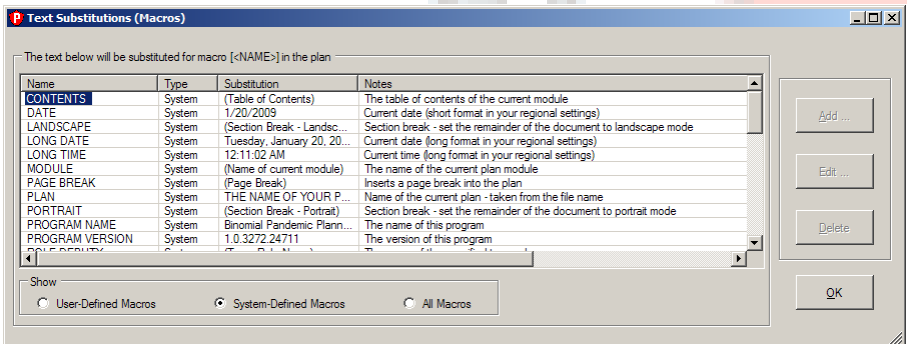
Text Substitutions (Macros)

The text below will be substituted for macro [<NAME>] in the plan

| Name | Type | Substitution | Notes |
|---|---|---|---|
| CONTENTS | System | (Table of Contents) | The table of contents of the current module |
| DATE | System | 1/20/2009 | Current date (short format in your regional settings) |
| LANDSCAPE | System | (Section Break - Landsc... | Section break - set the remainder of the document to landscape mode |
| LONG DATE | System | Tuesday, January 20, 20... | Current date (long format in your regional settings) |
| LONG TIME | System | 12:11:02 AM | Current time (long format in your regional settings) |
| MODULE | System | (Name of current module) | The name of the current plan module |
| PAGE BREAK | System | (Page Break) | Inserts a page break into the plan |
| PLAN | System | THE NAME OF YOUR P... | Name of the current plan - taken from the file name |
| PORTRAIT | System | (Section Break - Portrait) | Section break - set the remainder of the document to portrait mode |
| PROGRAM NAME | System | Binomial Pandemic Plann... | The name of this program |
| PROGRAM VERSION | System | 1.0.3272.24711 | The version of this program |
| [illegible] | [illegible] | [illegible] | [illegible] |

Add ...

Edit ...

Delete

Show

User-Defined Macros

System-Defined Macros

All Macros

OK